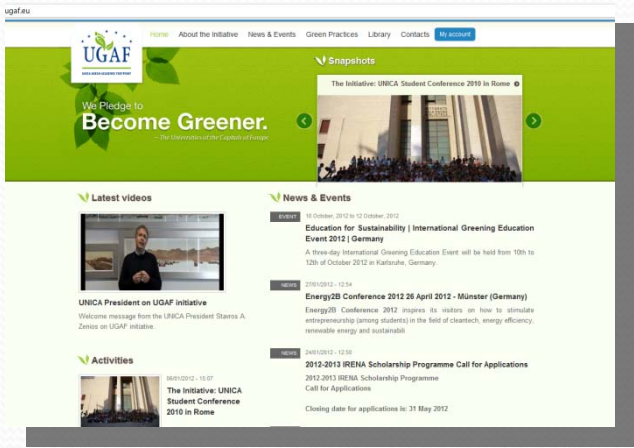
ugaf.eu

UGAF

Home About the Initiative News & Events Green Practices Library Contacts My account

We Pledge to
Become Greener.
— The Universities of the Capitals of Europe

Snapshots

The Initiative: UNICA Student Conference 2010 in Rome

Latest videos

UNICA President on UGAF initiative

Welcome message from the UNICA President Stavros A. Zenios on UGAF initiative.

Activities

06/01/2012 - 15:07

The Initiative: UNICA Student Conference 2010 in Rome

News & Events

EVENT 10 October, 2012 to 12 October, 2012

Education for Sustainability | International Greening Education Event 2012 | Germany

A three-day International Greening Education Event will be held from 10th to 12th of October 2012 in Karlsruhe, Germany.

NEWS 27/01/2012 - 12:54

Energy2B Conference 2012 26 April 2012 - Münster (Germany)

Energy2B Conference 2012 inspires its visitors on how to stimulate entrepreneurship (among students) in the field of cleantech, energy efficiency, renewable energy and sustainabil

NEWS 24/01/2012 - 12:50

2012-2013 IRENA Scholarship Programme Call for Applications

2012-2013 IRENA Scholarship Programme
Call for Applications

Closing date for applications is: 31 May 2012